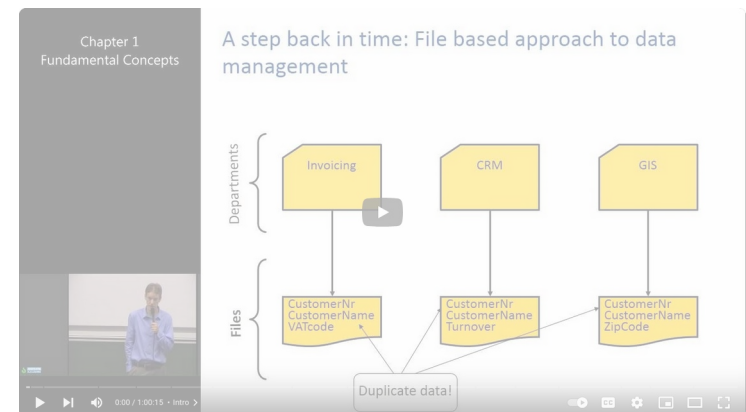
Chapter 1
Fundamental Concepts

A step back in time: File based approach to data management

Departments

Invoicing

CRM

GIS

Files

CustomerNr
CustomerName
VATcode

CustomerNr
CustomerName
Turnover

CustomerNr
CustomerName
ZipCode

Duplicate data!

0:00 / 1:00:15 • Intro